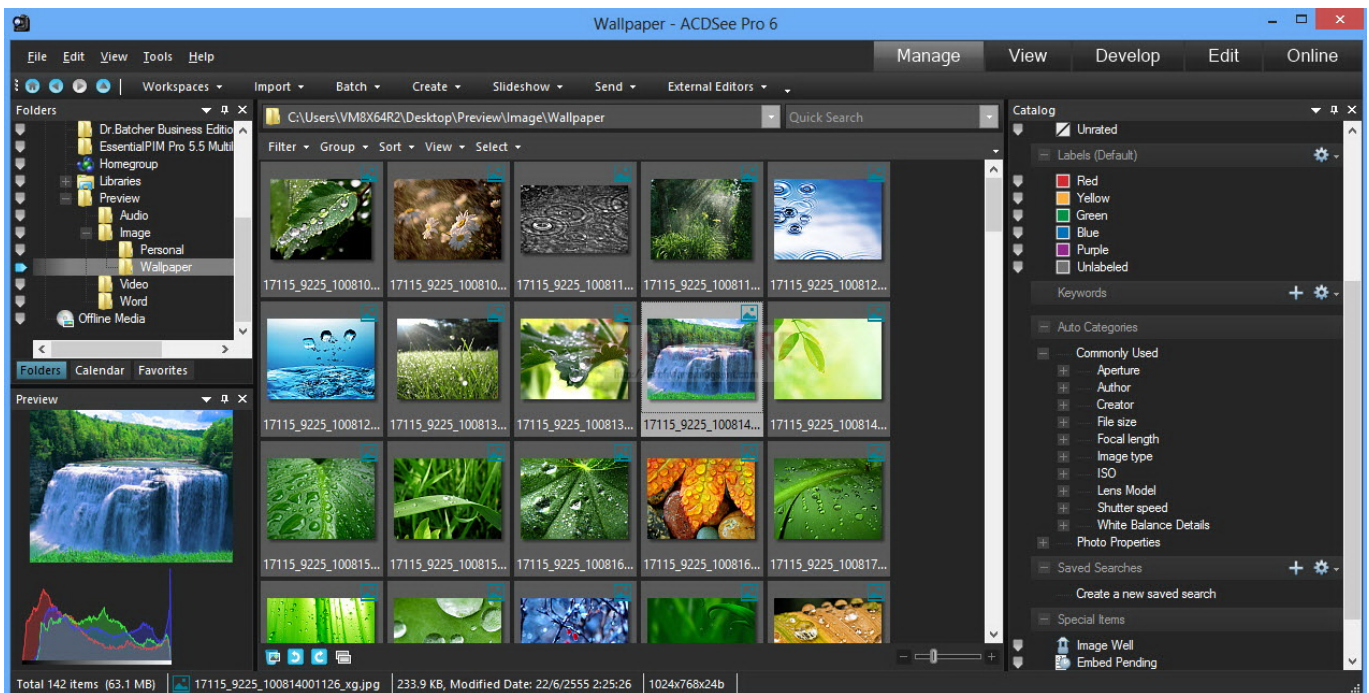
Wallpaper - ACDSee Pro 6

File Edit View Tools Help

Manage View Develop Edit Online

Workspaces ▾ Import ▾ Batch ▾ Create ▾ Slideshow ▾ Send ▾ External Editors ▾

Folders

Dr.Batcher Business Editio
EssentialPIM Pro 5.5 Multi
Homegroup
Libraries
Preview
Audio
Image
Personal
Wallpaper
Video
Word
Offline Media

Folders Calendar Favorites

Preview

C:\Users\VM8X64R2\Desktop\Preview\Image\Wallpaper

Quick Search

Filter ▾ Group ▾ Sort ▾ View ▾ Select ▾

17115_9225_100810... 17115_9225_100810... 17115_9225_100811... 17115_9225_100811... 17115_9225_100812...
17115_9225_100812... 17115_9225_100813... 17115_9225_100813... 17115_9225_100814... 17115_9225_100814...
17115_9225_100815... 17115_9225_100815... 17115_9225_100816... 17115_9225_100816... 17115_9225_100817...

Catalog

Unrated
Labels (Default)
Red
Yellow
Green
Blue
Purple
Unlabeled
Keywords
Auto Categories
Commonly Used
Aperture
Author
Creator
File size
Focal length
Image type
ISO
Lens Model
Shutter speed
White Balance Details
Photo Properties
Saved Searches
Create a new saved search
Special Items
Image Well
Embed Pending

Total 142 items (63.1 MB) | 17115_9225_100814001126_xg.jpg | 233.9 KB, Modified Date: 22/6/2555 2:25:26 | 1024x768x24b